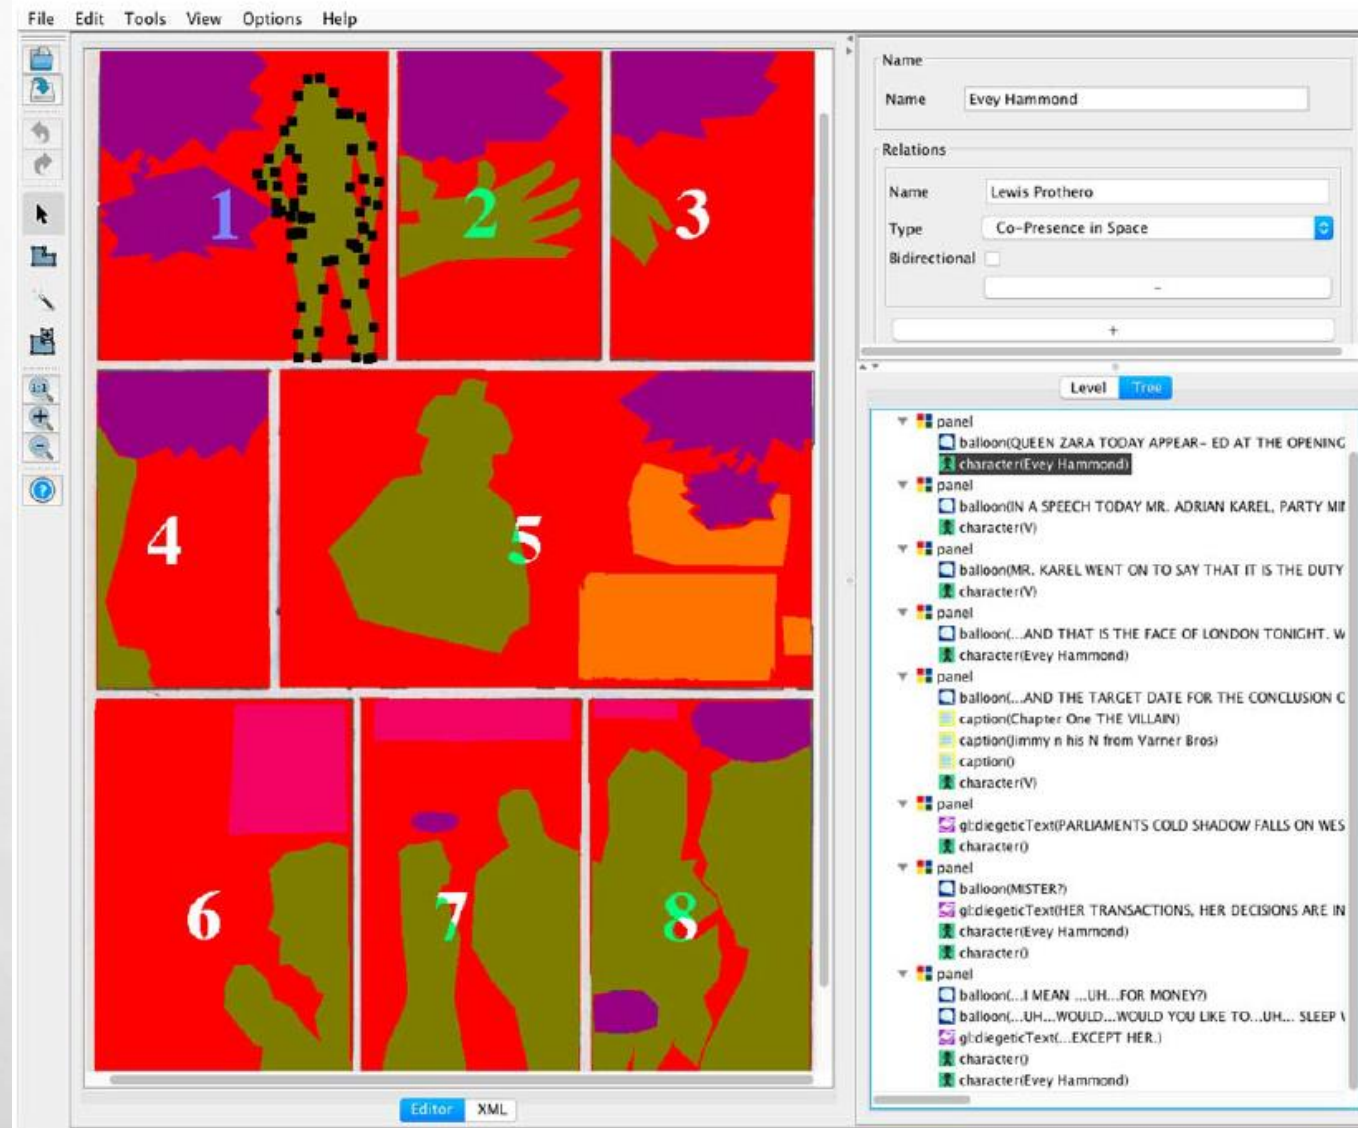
File Edit Tools View Options Help

1 2 3 4 5 6 7 8

Editor XML

Name
Name Evey Hammond

Relations
Name Lewis Prothero
Type Co-Presence in Space
Bidirectional
-
+

Level Tree

panel
balloon(QUEEN ZARA TODAY APPEAR- ED AT THE OPENING
character(Evey Hammond)
panel
balloon(IN A SPEECH TODAY MR. ADRIAN KAREL, PARTY MI
character(V)
panel
balloon(MR. KAREL WENT ON TO SAY THAT IT IS THE DUTY
character(V)
panel
balloon(...AND THAT IS THE FACE OF LONDON TONIGHT. W
character(Evey Hammond)
panel
balloon(...AND THE TARGET DATE FOR THE CONCLUSION C
caption(Chapter One THE VILLAIN)
caption(Jimmy n his N from Varner Bros)
caption()
character(V)
panel
gl:diegeticText(PARLIAMENTS COLD SHADOW FALLS ON WES
character()
panel
balloon(MISTER?)
gl:diegeticText(HER TRANSACTIONS, HER DECISIONS ARE IN
character(Evey Hammond)
character()
panel
balloon(...I MEAN ...UH...FOR MONEY?)
balloon(...UH...WOULD...WOULD YOU LIKE TO...UH... SLEEP
gl:diegeticText(...EXCEPT HER.)
character()
character(Evey Hammond)